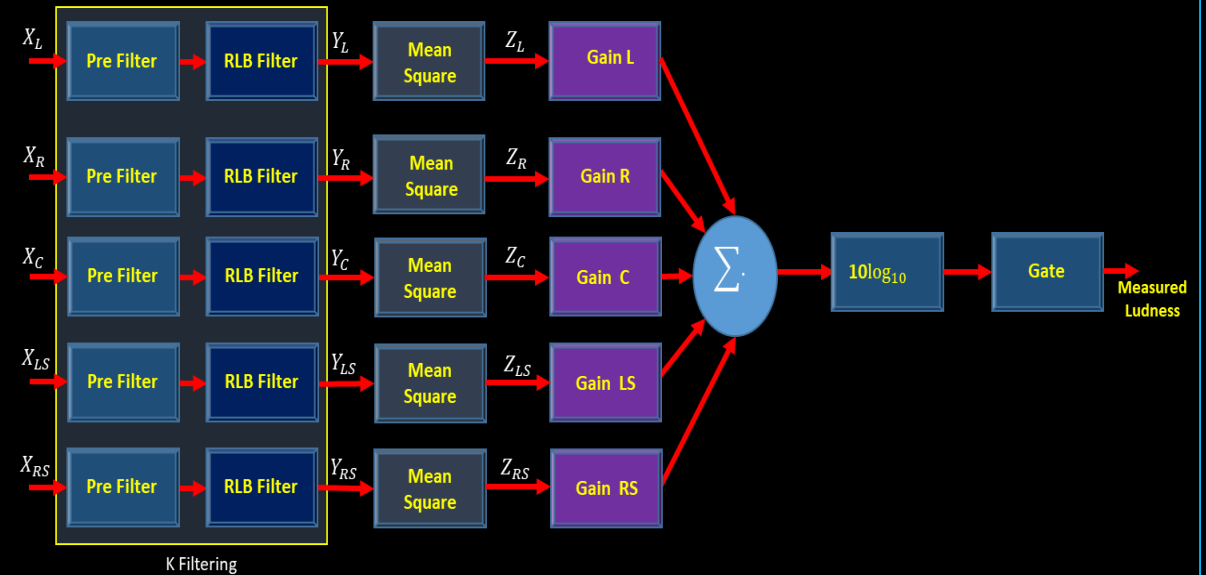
$X_L$ Pre Filter RLB Filter $Y_L$ Mean Square $Z_L$ Gain L

$X_R$ Pre Filter RLB Filter $Y_R$ Mean Square $Z_R$ Gain R

$X_C$ Pre Filter RLB Filter $Y_C$ Mean Square $Z_C$ Gain C

$X_{LS}$ Pre Filter RLB Filter $Y_{LS}$ Mean Square $Z_{LS}$ Gain LS

$X_{RS}$ Pre Filter RLB Filter $Y_{RS}$ Mean Square $Z_{RS}$ Gain RS

K Filtering

$\sum$

$10\log_{10}$

Gate

Measured Ludness